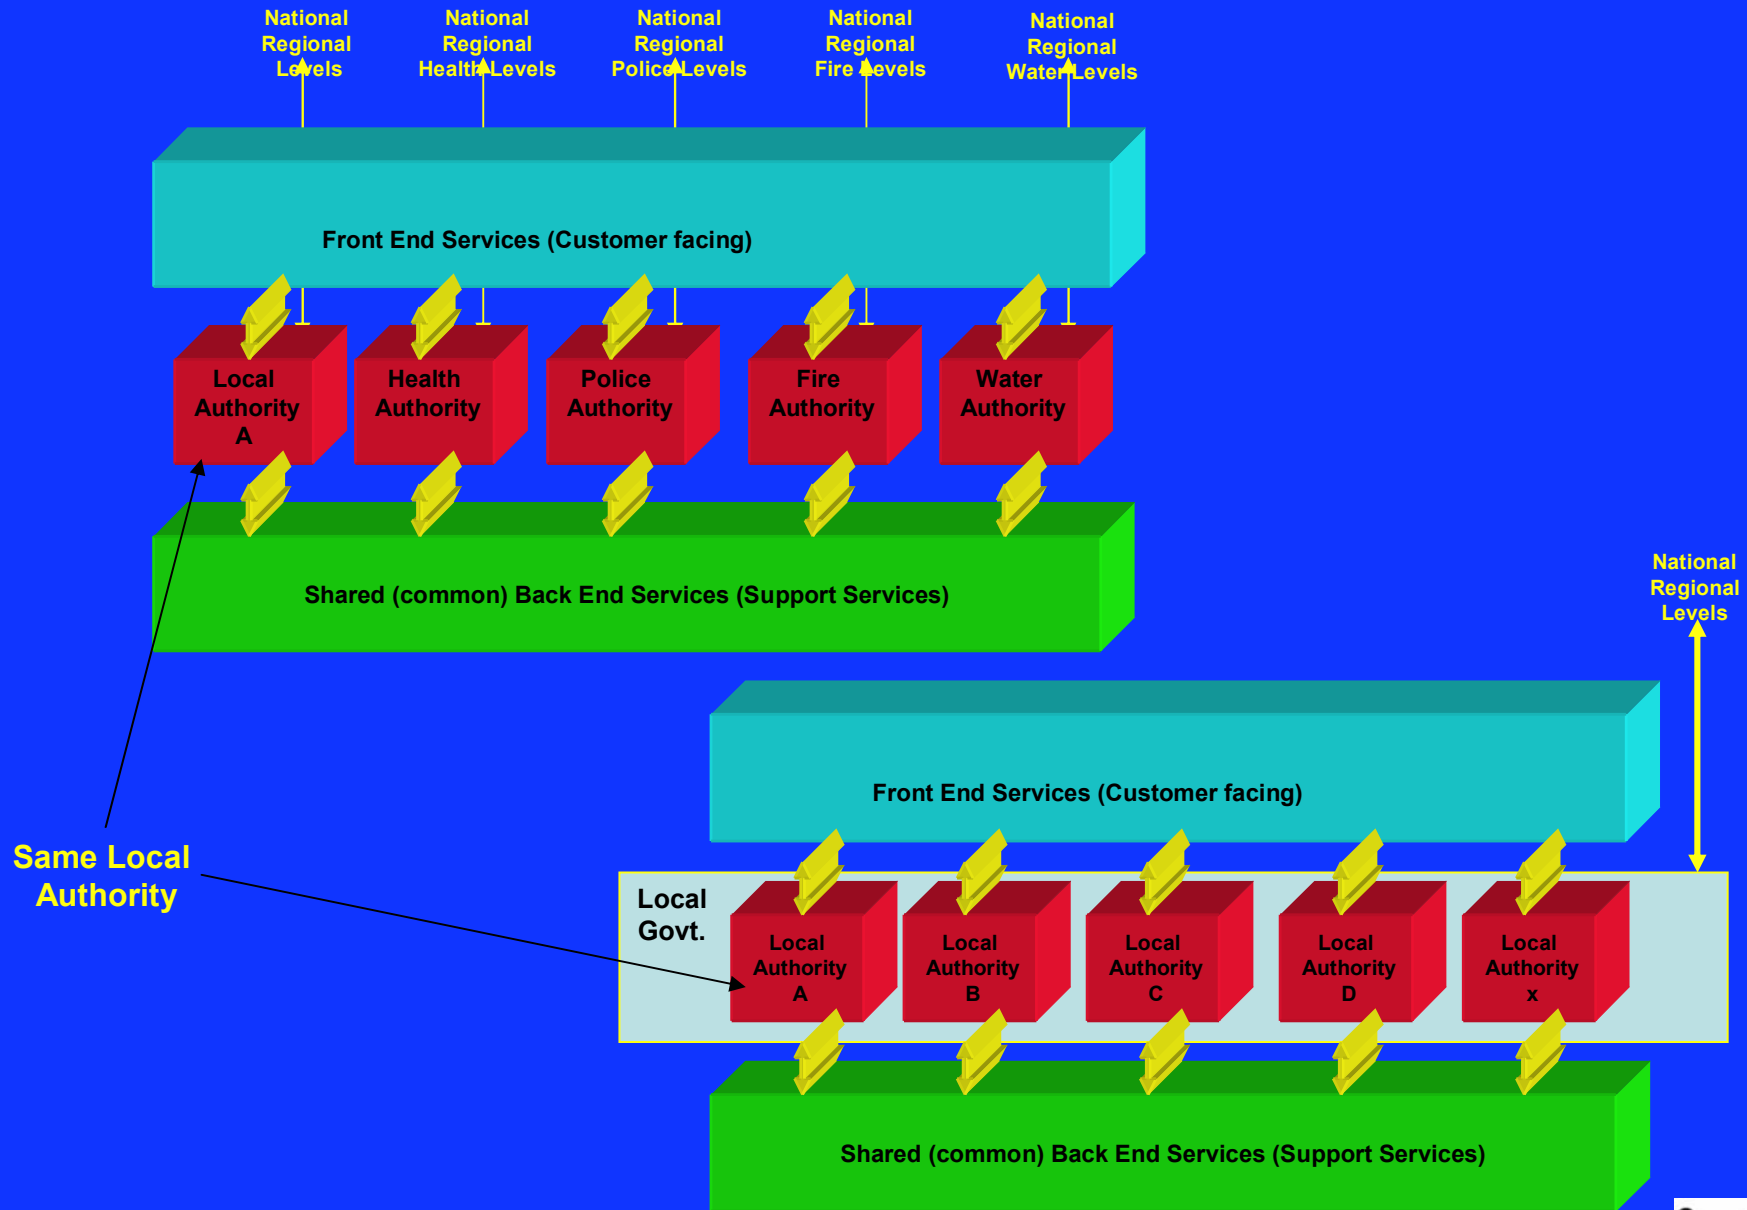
National Regional Levels

National Regional Health Levels

National Regional Police Levels

National Regional Fire Levels

National Regional Water Levels

Front End Services (Customer facing)

Local Authority A

Health Authority

Police Authority

Fire Authority

Water Authority

Shared (common) Back End Services (Support Services)

National Regional Levels

Front End Services (Customer facing)

Same Local Authority

Local Govt.

Local Authority A

Local Authority B

Local Authority C

Local Authority D

Local Authority x

Shared (common) Back End Services (Support Services)